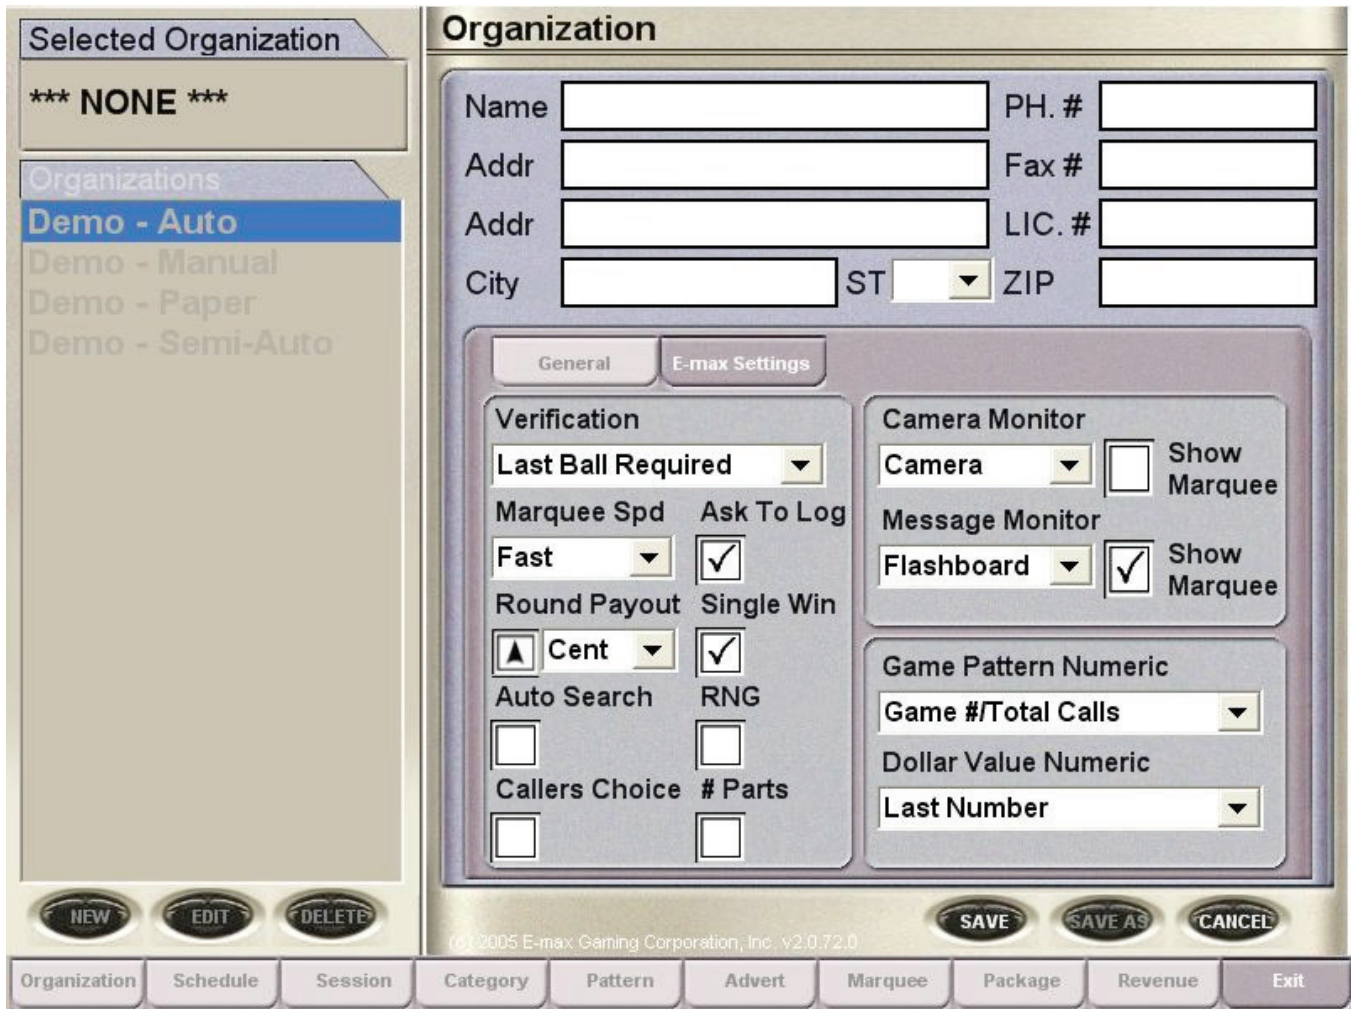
Selected Organization

*** NONE ***

Organizations

Demo - Auto
Demo - Manual
Demo - Paper
Demo - Semi-Auto

NEW EDIT DELETE

Organization

Name
PH. #
Addr
Fax #
Addr
LIC. #
City
ST
ZIP

General
E-max Settings

Verification
Last Ball Required
Marquee Spd
Ask To Log
Fast
Round Payout
Single Win
Cent
Auto Search
RNG
Callers Choice
# Parts

Camera Monitor
Camera
Show Marquee
Message Monitor
Flashboard
Show Marquee

Game Pattern Numeric
Game #/Total Calls
Dollar Value Numeric
Last Number

SAVE SAVE AS CANCEL

(c) 2005 E-max Gaming Corporation, Inc. v2.0.72.0

Organization Schedule Session Category Pattern Advert Marquee Package Revenue Exit